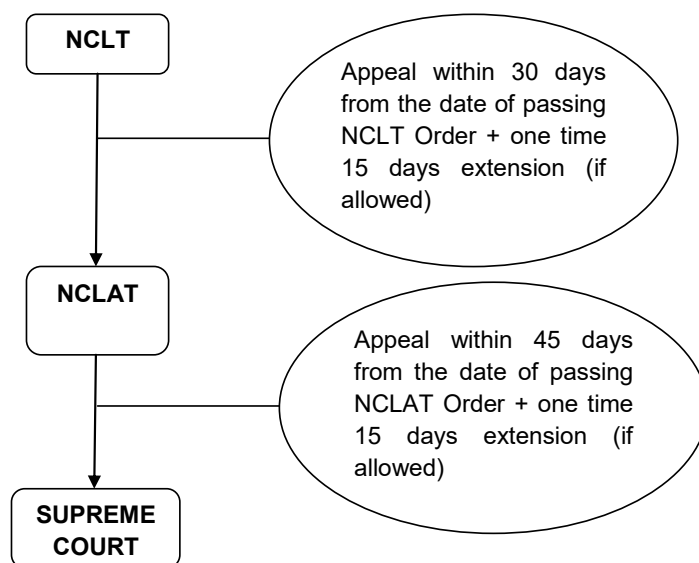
NCLT

Appeal within 30 days from the date of passing NCLT Order + one time 15 days extension (if allowed)

NCLAT

Appeal within 45 days from the date of passing NCLAT Order + one time 15 days extension (if allowed)

SUPREME COURT